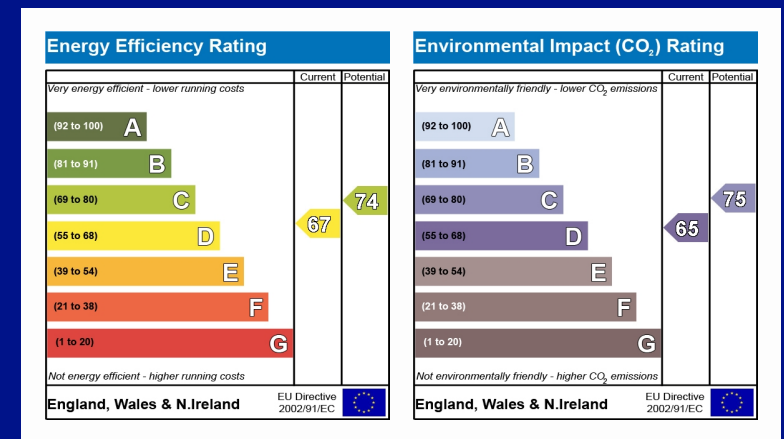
Energy Efficiency Rating

| | Current | Potential |
|---|---|---|
| Very energy efficient - lower running costs | | |
| (92 to 100) A | | |
| (81 to 91) B | | |
| (69 to 80) C | | 74 |
| (55 to 68) D | 67 | |
| (39 to 54) E | | |
| (21 to 38) F | | |
| (1 to 20) G | | |
| Not energy efficient - higher running costs | | |

England, Wales & N.Ireland EU Directive 2002/91/EC

Environmental Impact ($CO_2$) Rating

| | Current | Potential |
|---|---|---|
| Very environmentally friendly - lower $CO_2$ emissions | | |
| (92 to 100) A | | |
| (81 to 91) B | | |
| (69 to 80) C | | 75 |
| (55 to 68) D | 65 | |
| (39 to 54) E | | |
| (21 to 38) F | | |
| (1 to 20) G | | |
| Not environmentally friendly - higher $CO_2$ emissions | | |

England, Wales & N.Ireland EU Directive 2002/91/EC